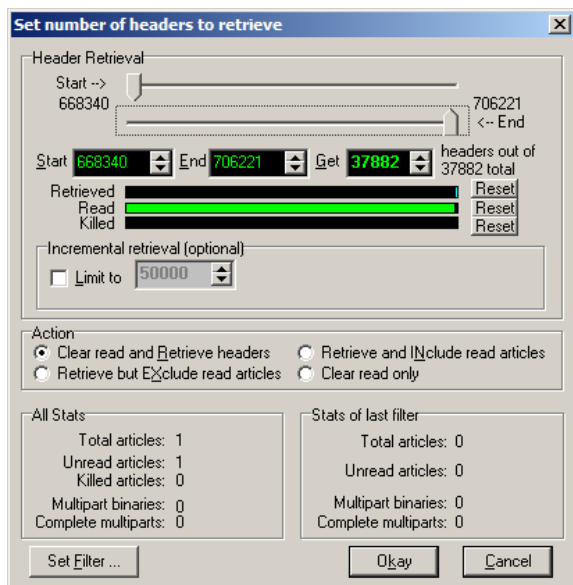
Set number of headers to retrieve

Header Retrieval

Start -->
668340

706221
<-- End

Start 668340 End 706221 Get 37882 headers out of 37882 total

Retrieved Reset
Read Reset
Killed Reset

Incremental retrieval (optional)

Limit to 50000

Action

Clear read and Retrieve headers
Retrieve and INclude read articles
Retrieve but EXclude read articles
Clear read only

All Stats

Total articles: 1
Unread articles: 1
Killed articles: 0
Multipart binaries: 0
Complete multiparts: 0

Stats of last filter

Total articles: 0
Unread articles: 0
Multipart binaries: 0
Complete multiparts: 0

Set Filter ...
Okay
Cancel